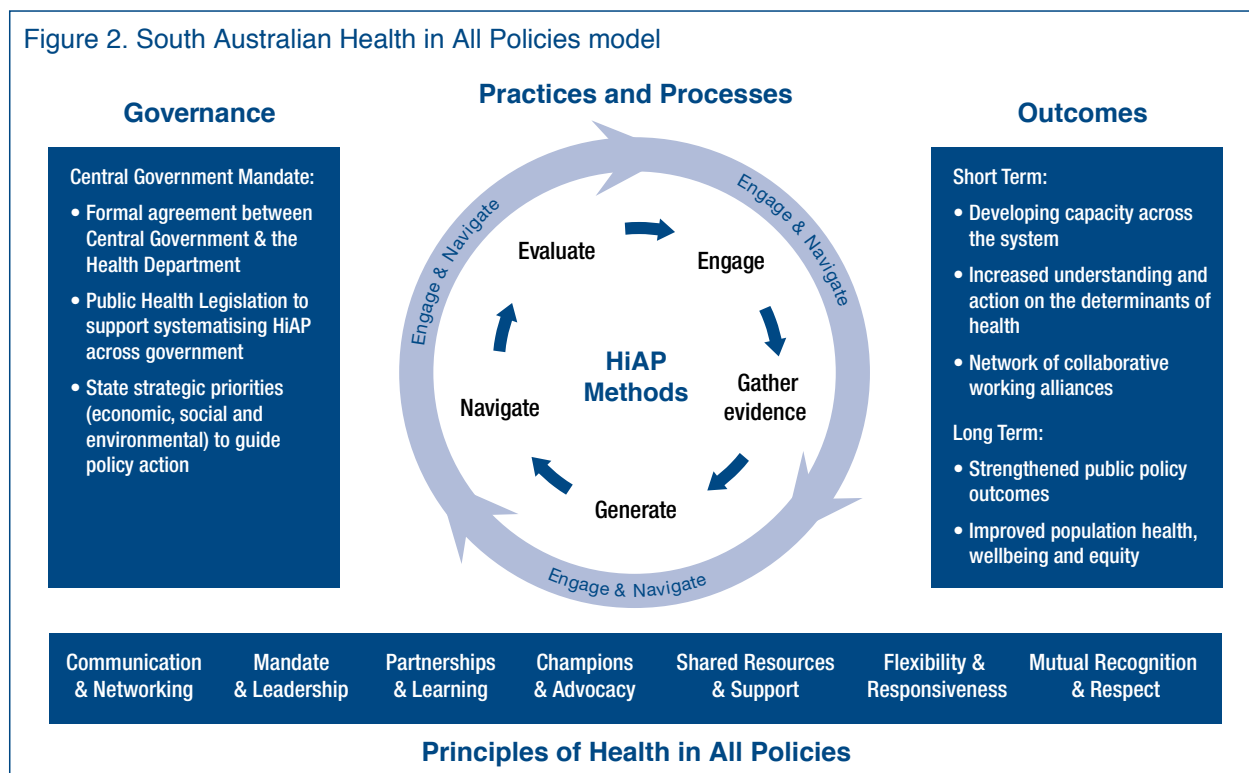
Figure 2. South Australian Health in All Policies model

Governance

Central Government Mandate:

• Formal agreement between Central Government & the Health Department

• Public Health Legislation to support systematising HiAP across government

• State strategic priorities (economic, social and environmental) to guide policy action

Practices and Processes

Engage & Navigate

Engage & Navigate

Engage & Navigate

Evaluate

Engage

Gather evidence

Generate

Navigate

HiAP Methods

Outcomes

Short Term:

• Developing capacity across the system

• Increased understanding and action on the determinants of health

• Network of collaborative working alliances

Long Term:

• Strengthened public policy outcomes

• Improved population health, wellbeing and equity

| Communication & Networking | Mandate & Leadership | Partnerships & Learning | Champions & Advocacy | Shared Resources & Support | Flexibility & Responsiveness | Mutual Recognition & Respect |
|---|---|---|---|---|---|---|

Principles of Health in All Policies